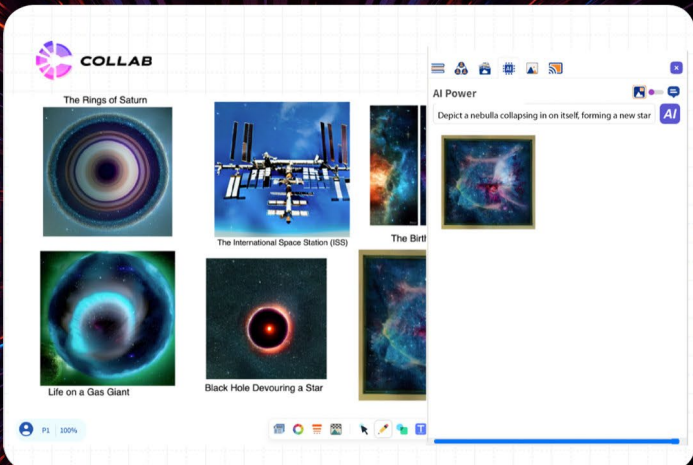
COLLAB

The Rings of Saturn

The International Space Station (ISS)

The Birth

Life on a Gas Giant

Black Hole Devouring a Star

AI Power

Depict a nebulla collapsing in on itself, forming a new star

AI

P1 100%